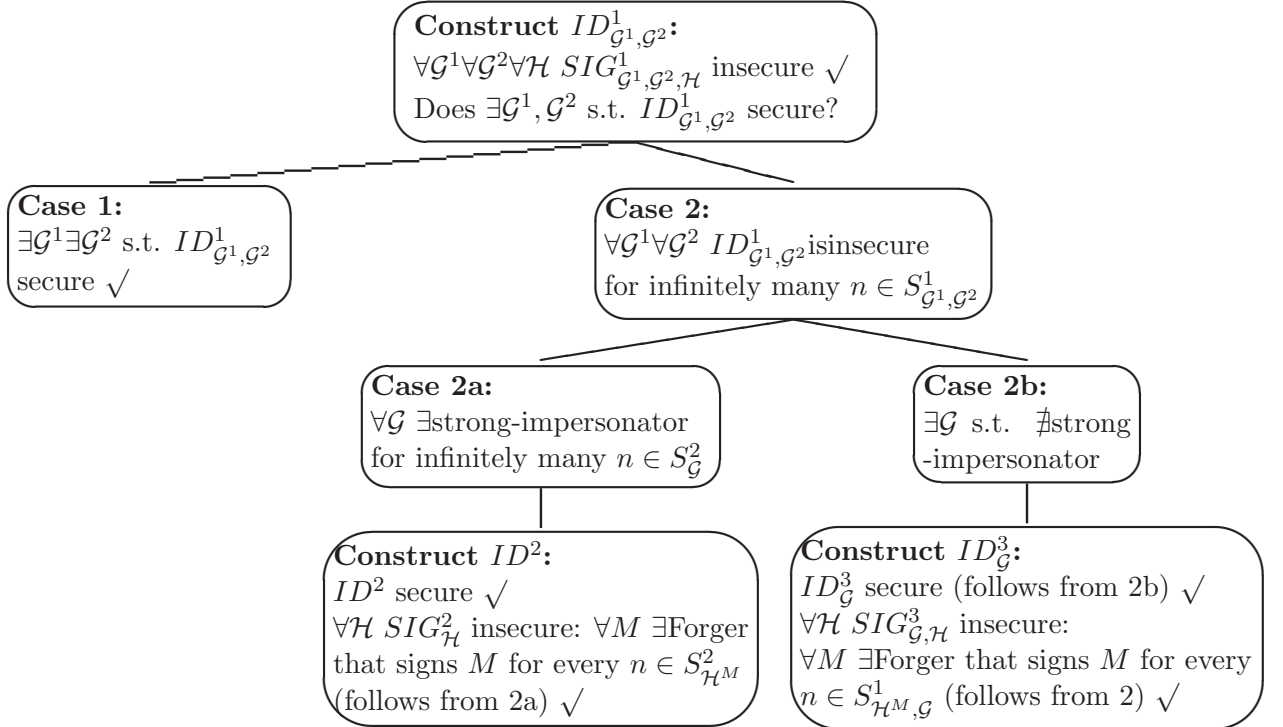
**Construct** $ID^1_{\mathcal{G}^1,\mathcal{G}^2}$**:**
$\forall\mathcal{G}^1\forall\mathcal{G}^2\forall\mathcal{H}\ SIG^1_{\mathcal{G}^1,\mathcal{G}^2,\mathcal{H}}$ insecure $\surd$
Does $\exists\mathcal{G}^1,\mathcal{G}^2$ s.t. $ID^1_{\mathcal{G}^1,\mathcal{G}^2}$ secure?

**Case 1:**
$\exists\mathcal{G}^1\exists\mathcal{G}^2$ s.t. $ID^1_{\mathcal{G}^1,\mathcal{G}^2}$ secure $\surd$

**Case 2:**
$\forall\mathcal{G}^1\forall\mathcal{G}^2\ ID^1_{\mathcal{G}^1,\mathcal{G}^2}$isinsecure for infinitely many $n \in S^1_{\mathcal{G}^1,\mathcal{G}^2}$

**Case 2a:**
$\forall\mathcal{G}$ $\exists$strong-impersonator for infinitely many $n \in S^2_{\mathcal{G}}$

**Case 2b:**
$\exists\mathcal{G}$ s.t. $\nexists$strong -impersonator

**Construct** $ID^2$**:**
$ID^2$ secure $\surd$
$\forall\mathcal{H}\ SIG^2_{\mathcal{H}}$ insecure: $\forall M$ $\exists$Forger that signs $M$ for every $n \in S^2_{\mathcal{H}^M}$ (follows from 2a) $\surd$

**Construct** $ID^3_{\mathcal{G}}$**:**
$ID^3_{\mathcal{G}}$ secure (follows from 2b) $\surd$
$\forall\mathcal{H}\ SIG^3_{\mathcal{G},\mathcal{H}}$ insecure:
$\forall M$ $\exists$Forger that signs $M$ for every $n \in S^1_{\mathcal{H}^M,\mathcal{G}}$ (follows from 2) $\surd$